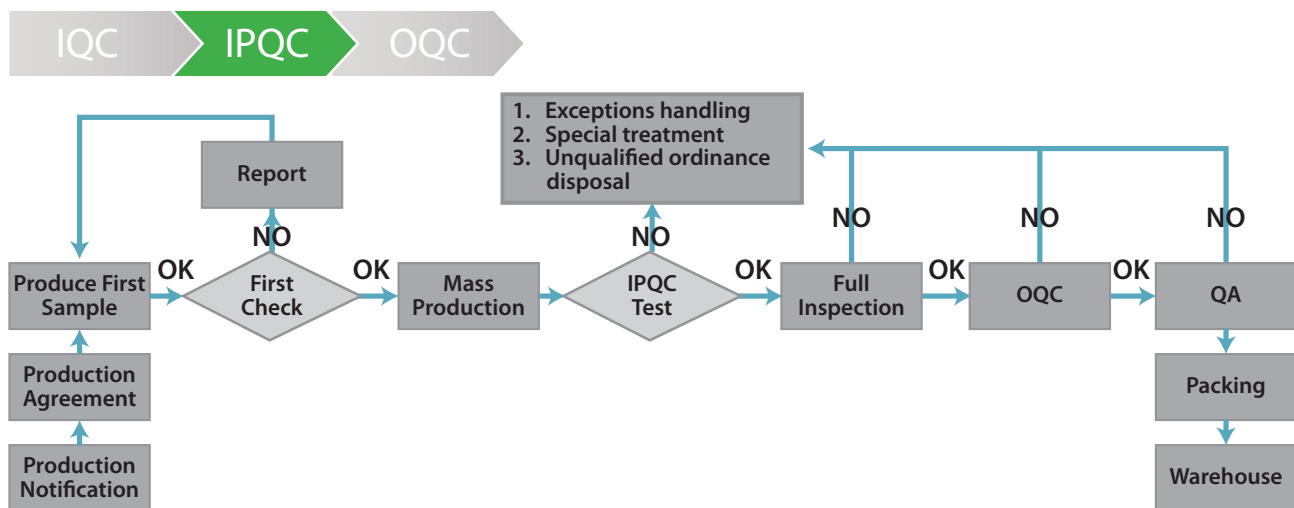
IQC
IPQC
OQC

1. Exceptions handling
2. Special treatment
3. Unqualified ordinance disposal

Report

NO

NO

NO

NO

NO

Produce First Sample

OK

First Check

OK

Mass Production

IPQC Test

OK

Full Inspection

OK

OQC

OK

QA

Production Agreement

Packing

Production Notification

Warehouse